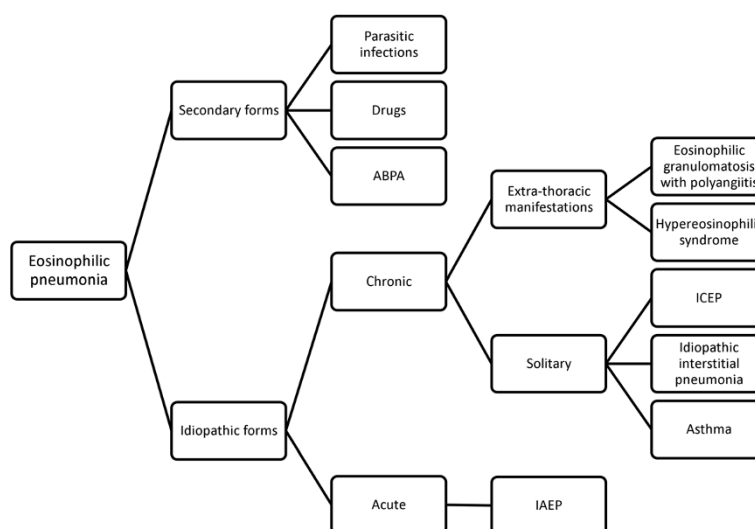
Eosinophilic pneumonia

Secondary forms

Parasitic infections

Drugs

ABPA

Idiopathic forms

Chronic

Extra-thoracic manifestations

Eosinophilic granulomatosis with polyangiitis

Hypereosinophili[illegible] syndrome

Solitary

ICEP

Idiopathic interstitial pneumonia

Asthma

Acute

IAEP